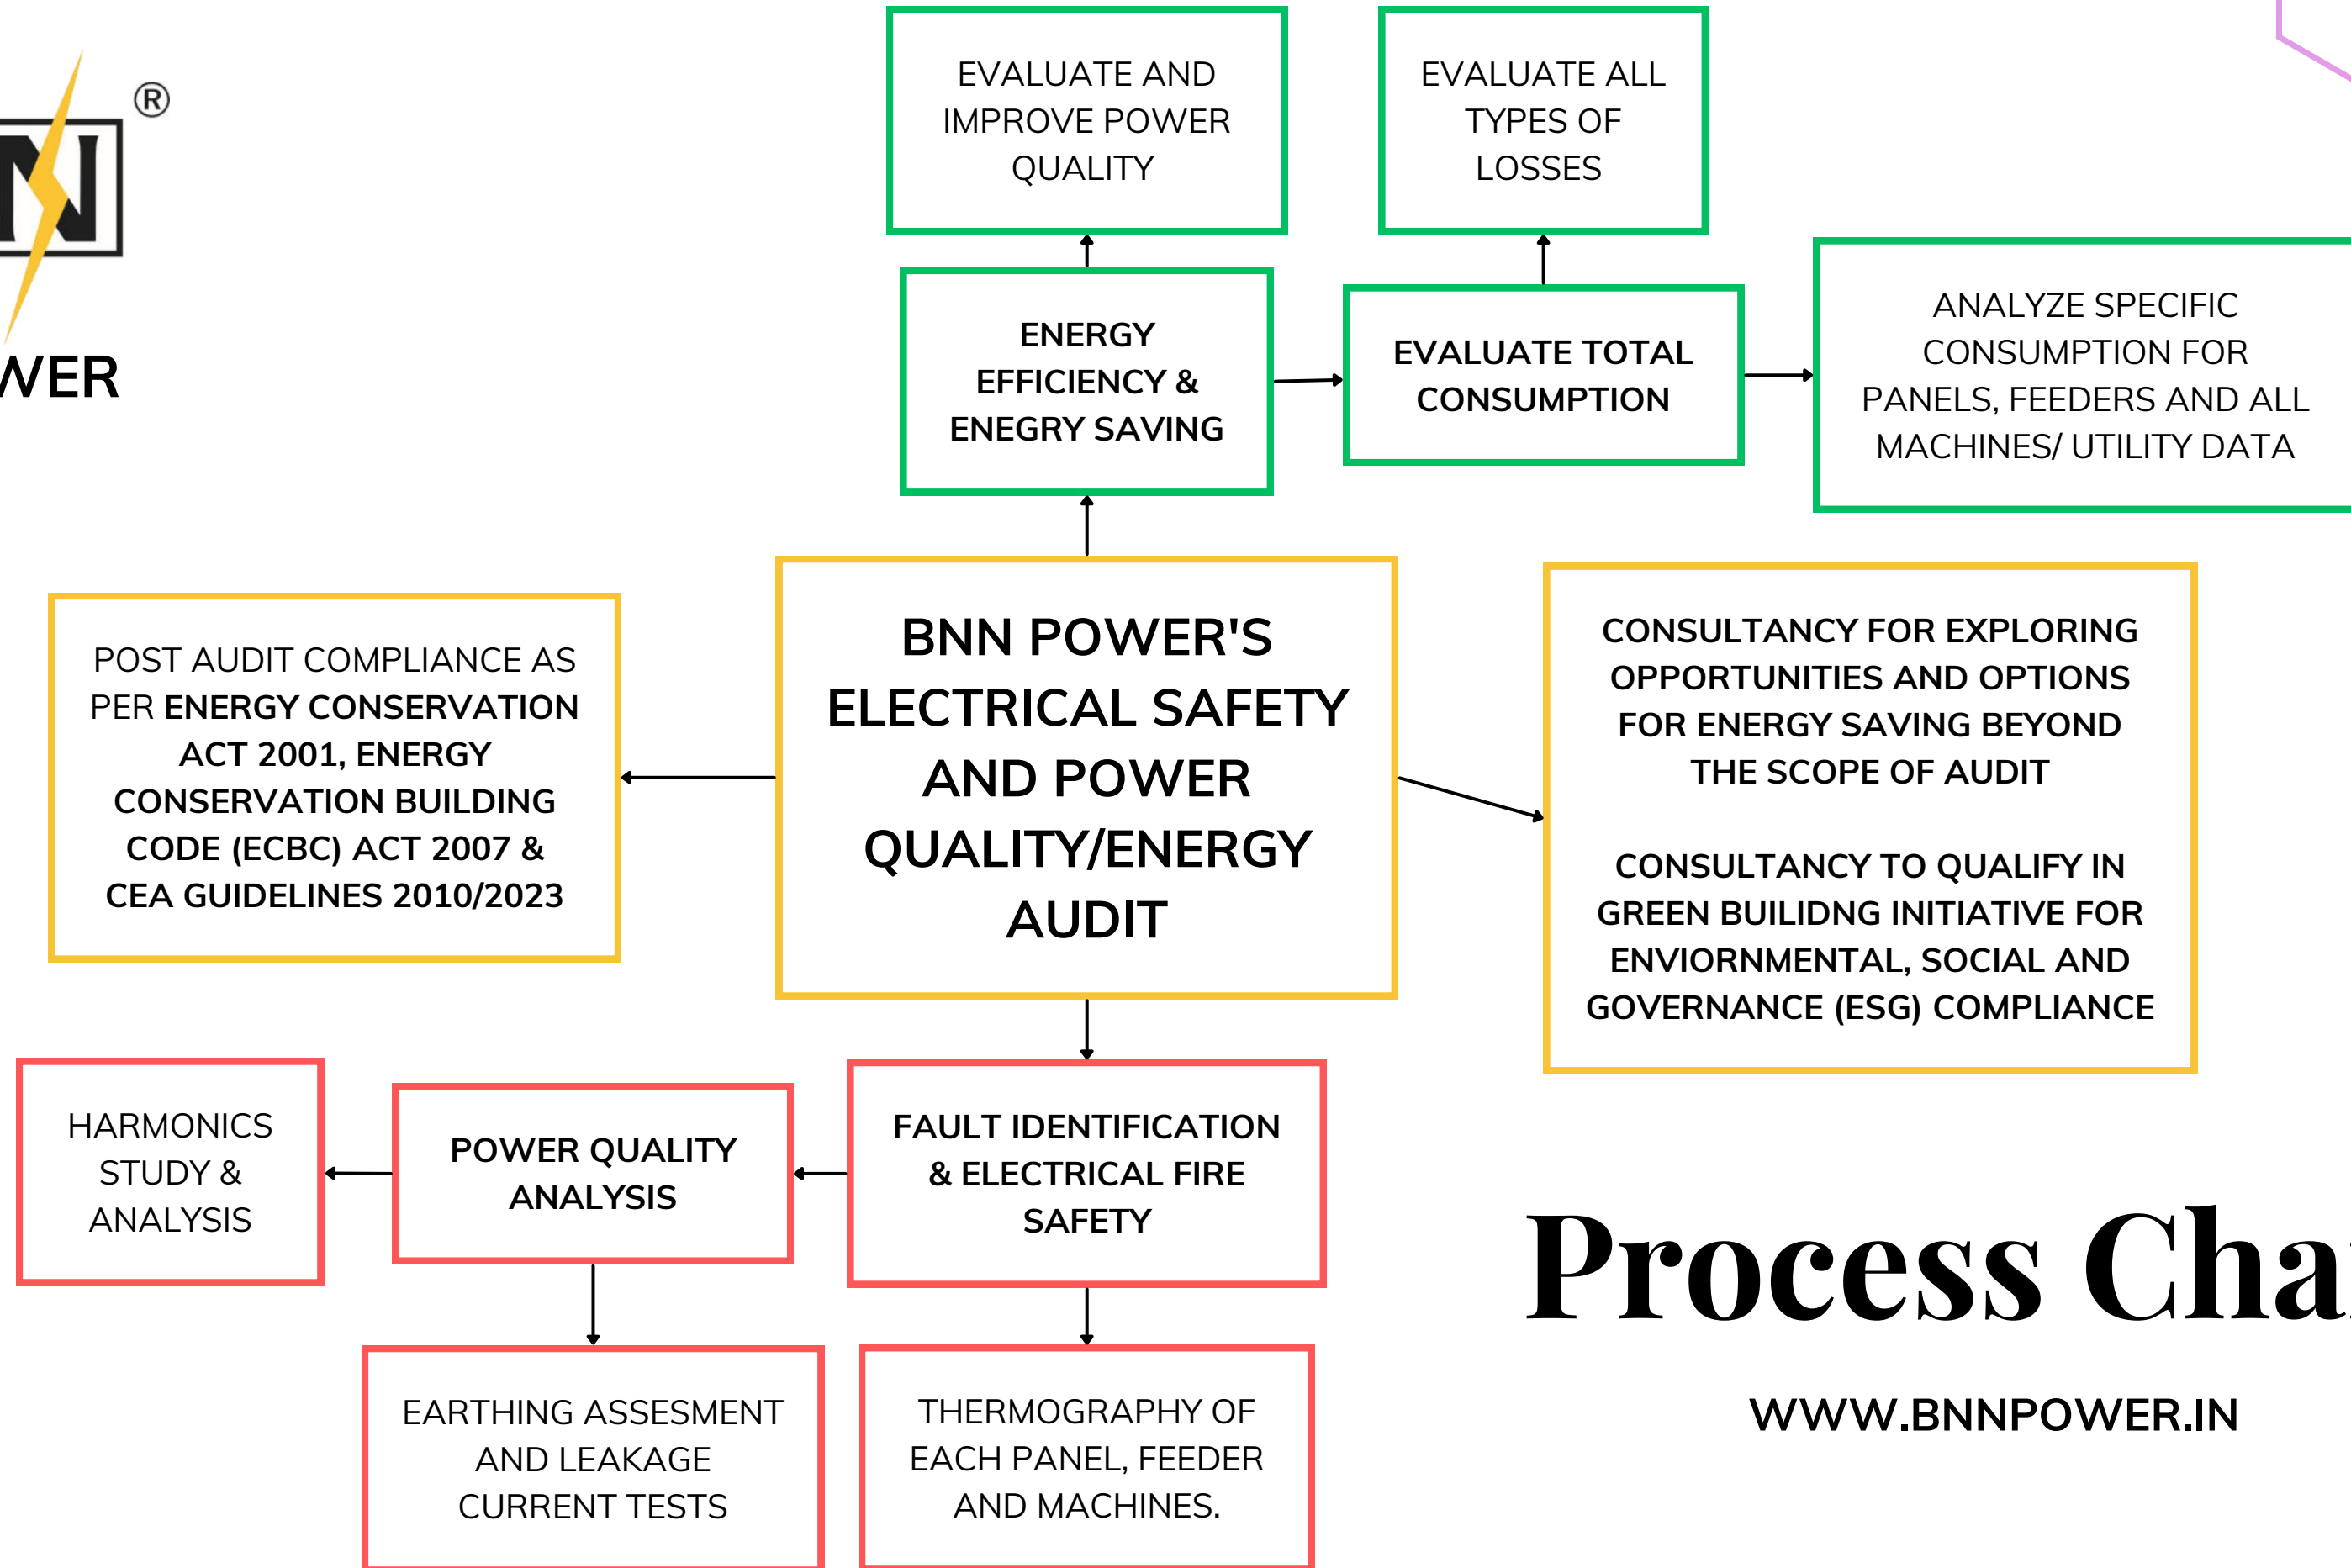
N ®

WER

EVALUATE AND IMPROVE POWER QUALITY

EVALUATE ALL TYPES OF LOSSES

ENERGY EFFICIENCY & ENEGRY SAVING

EVALUATE TOTAL CONSUMPTION

ANALYZE SPECIFIC CONSUMPTION FOR PANELS, FEEDERS AND ALL MACHINES/ UTILITY DATA

POST AUDIT COMPLIANCE AS PER ENERGY CONSERVATION ACT 2001, ENERGY CONSERVATION BUILDING CODE (ECBC) ACT 2007 & CEA GUIDELINES 2010/2023

BNN POWER'S ELECTRICAL SAFETY AND POWER QUALITY/ENERGY AUDIT

CONSULTANCY FOR EXPLORING OPPORTUNITIES AND OPTIONS FOR ENERGY SAVING BEYOND THE SCOPE OF AUDIT

CONSULTANCY TO QUALIFY IN GREEN BUILIDNG INITIATIVE FOR ENVIORNMENTAL, SOCIAL AND GOVERNANCE (ESG) COMPLIANCE

HARMONICS STUDY & ANALYSIS

POWER QUALITY ANALYSIS

FAULT IDENTIFICATION & ELECTRICAL FIRE SAFETY

Process Cha

EARTHING ASSESMENT AND LEAKAGE CURRENT TESTS

THERMOGRAPHY OF EACH PANEL, FEEDER AND MACHINES.

WWW.BNNPOWER.IN